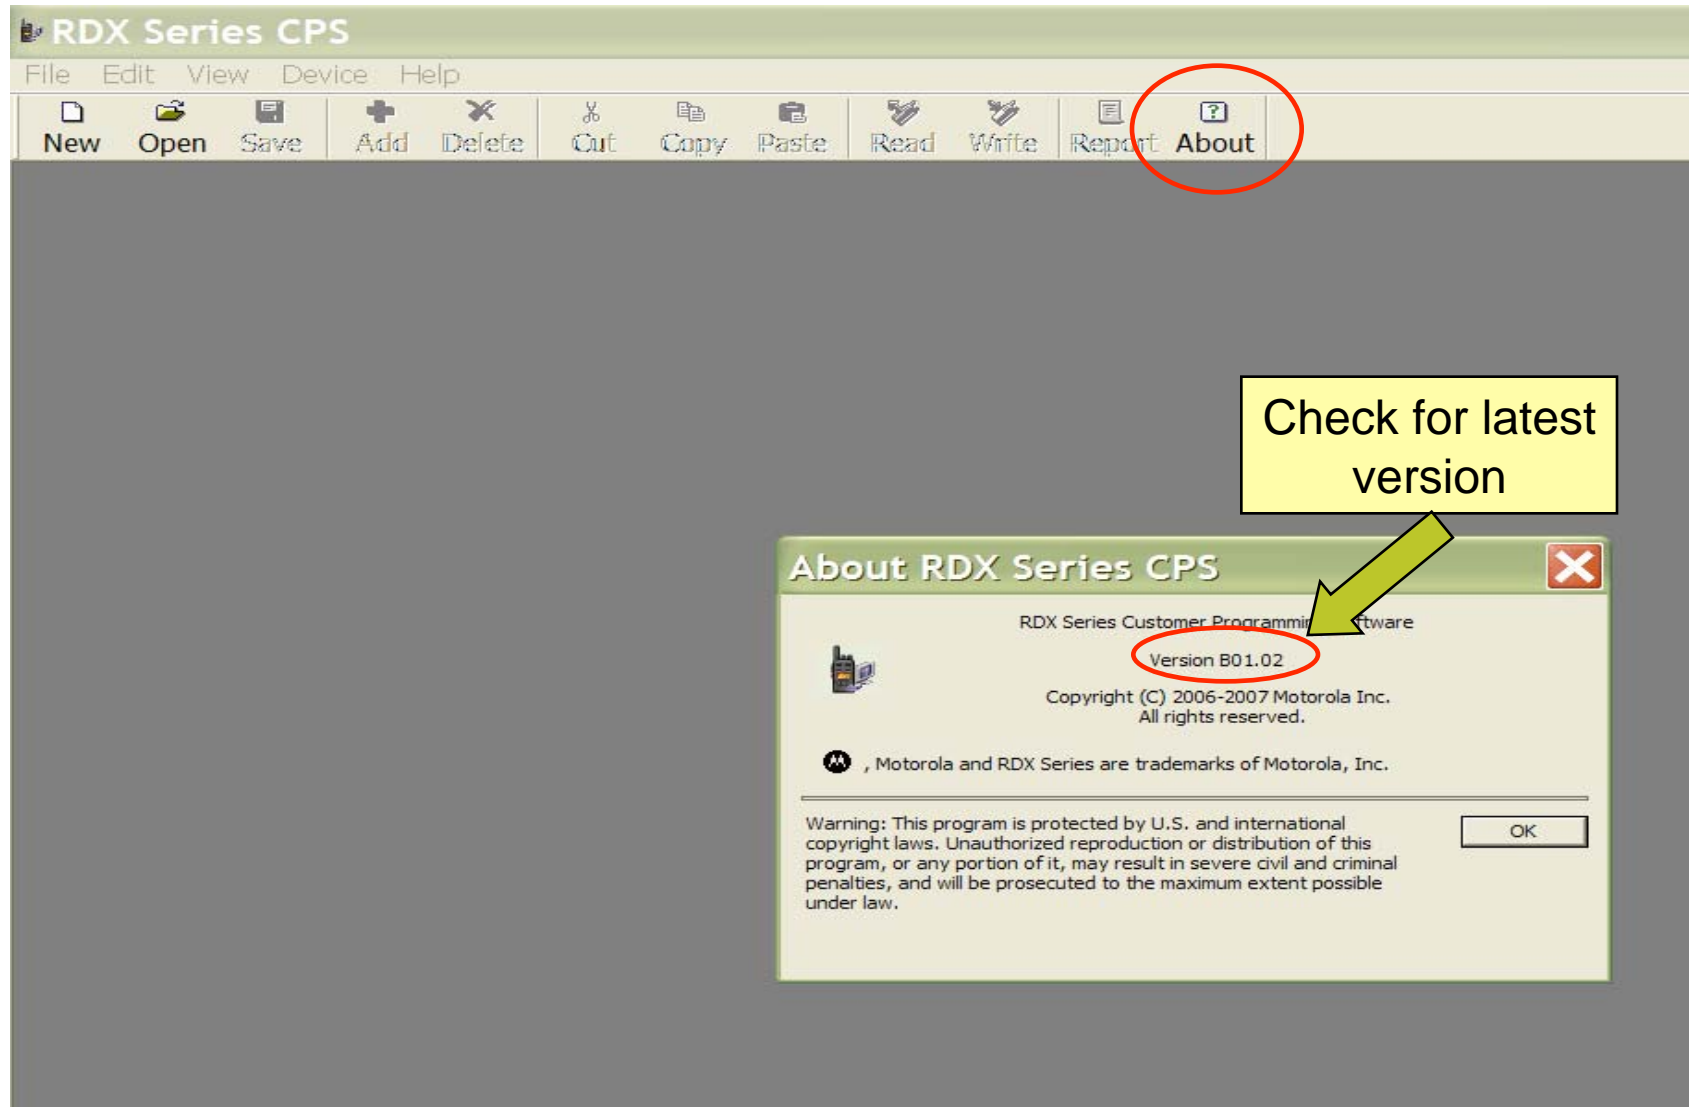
RDX Series CPS

File Edit View Device Help

New Open Save Add Delete Cut Copy Paste Read Write Report About

Check for latest version

About RDX Series CPS

RDX Series Customer Programmi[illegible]ftware

Version B01.02

Copyright (C) 2006-2007 Motorola Inc.
All rights reserved.

, Motorola and RDX Series are trademarks of Motorola, Inc.

Warning: This program is protected by U.S. and international copyright laws. Unauthorized reproduction or distribution of this program, or any portion of it, may result in severe civil and criminal penalties, and will be prosecuted to the maximum extent possible under law.

OK